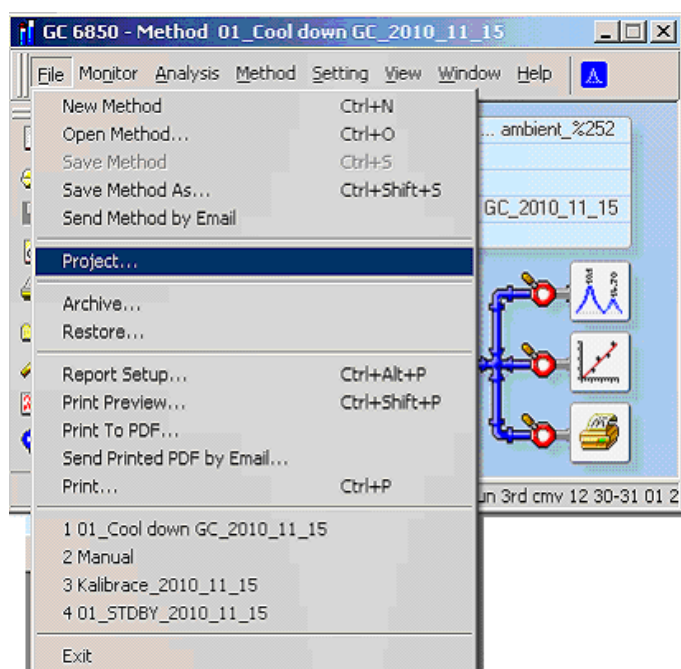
GC 6850 - Method 01_Cool down GC_2010_11_15

File Monitor Analysis Method Setting View Window Help

New Method Ctrl+N
Open Method... Ctrl+O
Save Method Ctrl+S
Save Method As... Ctrl+Shift+S
Send Method by Email

Project...

Archive...
Restore...

Report Setup... Ctrl+Alt+P
Print Preview... Ctrl+Shift+P
Print To PDF...
Send Printed PDF by Email...
Print... Ctrl+P

1 01_Cool down GC_2010_11_15
2 Manual
3 Kalibrace_2010_11_15
4 01_STDBY_2010_11_15

Exit

... ambient_%252
GC_2010_11_15
un 3rd cmv 12 30-31 01 2